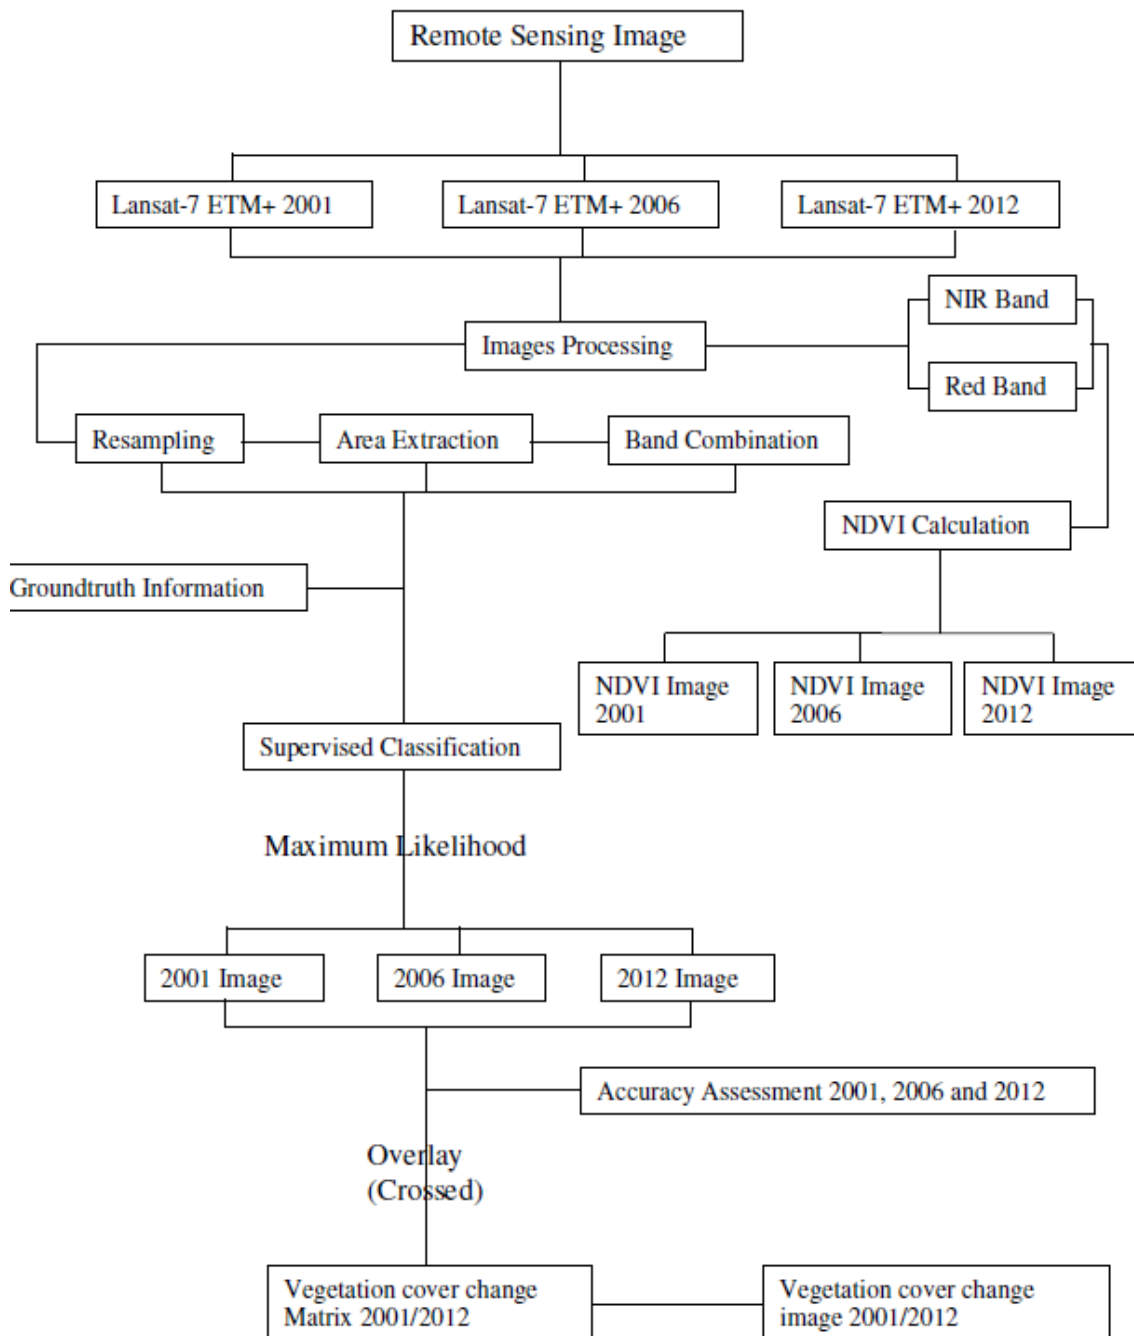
Remote Sensing Image

Lansat-7 ETM+ 2001

Lansat-7 ETM+ 2006

Lansat-7 ETM+ 2012

Images Processing

NIR Band

Red Band

Resampling

Area Extraction

Band Combination

NDVI Calculation

Groundtruth Information

NDVI Image 2001

NDVI Image 2006

NDVI Image 2012

Supervised Classification

Maximum Likelihood

2001 Image

2006 Image

2012 Image

Accuracy Assessment 2001, 2006 and 2012

Overlay (Crossed)

Vegetation cover change Matrix 2001/2012

Vegetation cover change image 2001/2012